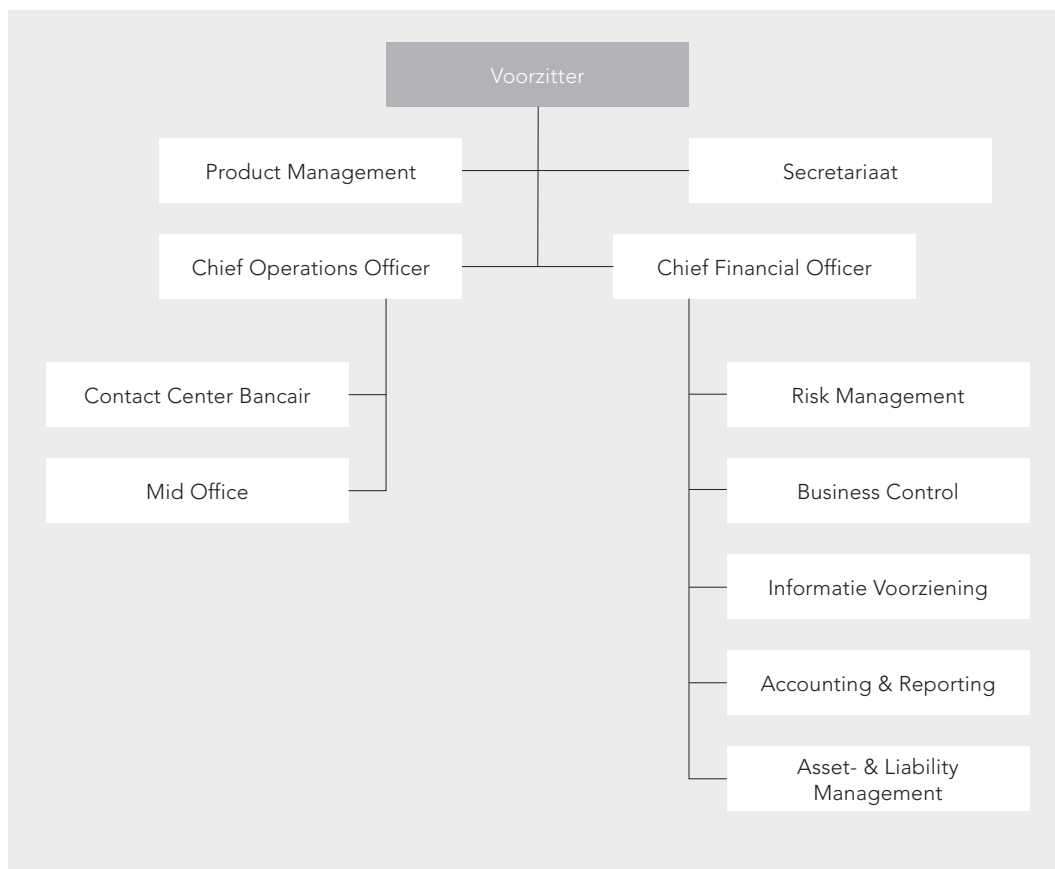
Voorzitter

Product Management

Secretariaat

Chief Operations Officer

Chief Financial Officer

Contact Center Bancair

Mid Office

Risk Management

Business Control

Informatie Voorziening

Accounting & Reporting

Asset- & Liability Management